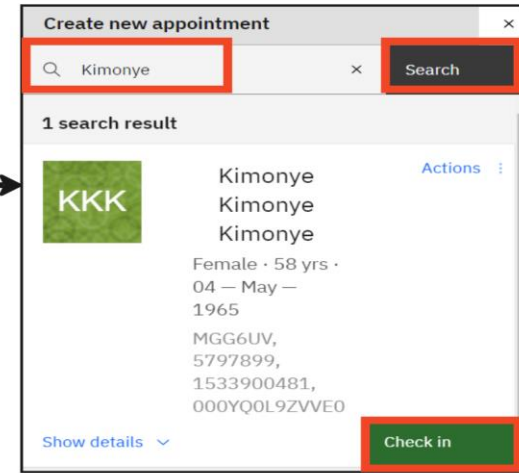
Create new appointment ×

Kimonye ×

Search

1 search result

KKK

Kimonye Kimonye Kimonye

Actions ⋮

Female · 58 yrs · 04 — May — 1965

MGG6UV, 5797899, 1533900481, 000YQ0L9ZVVE0

Show details

Check in